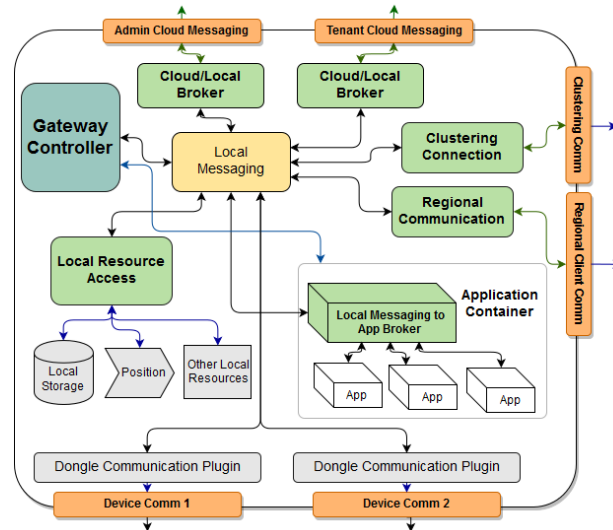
Admin Cloud Messaging

Tenant Cloud Messaging

Cloud/Local Broker

Cloud/Local Broker

Gateway Controller

Local Messaging

Clustering Connection

Clustering Comm

Regional Communication

Regional Client Comm

Local Resource Access

Application Container

Local Messaging to App Broker

Local Storage

Position

Other Local Resources

App

App

App

Dongle Communication Plugin

Dongle Communication Plugin

Device Comm 1

Device Comm 2